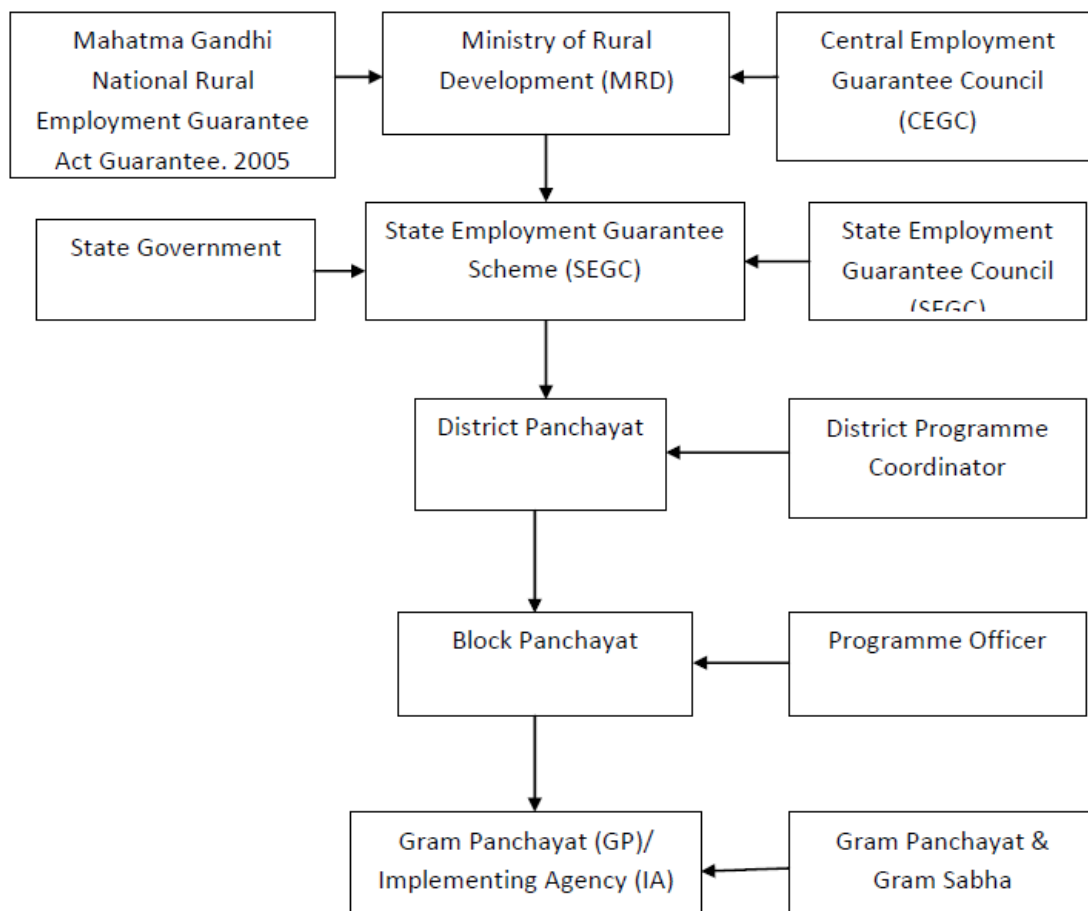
Mahatma Gandhi National Rural Employment Guarantee Act Guarantee. 2005

Ministry of Rural Development (MRD)

Central Employment Guarantee Council (CEGC)

State Government

State Employment Guarantee Scheme (SEGC)

State Employment Guarantee Council (SEGC)

District Panchayat

District Programme Coordinator

Block Panchayat

Programme Officer

Gram Panchayat (GP)/ Implementing Agency (IA)

Gram Panchayat & Gram Sabha